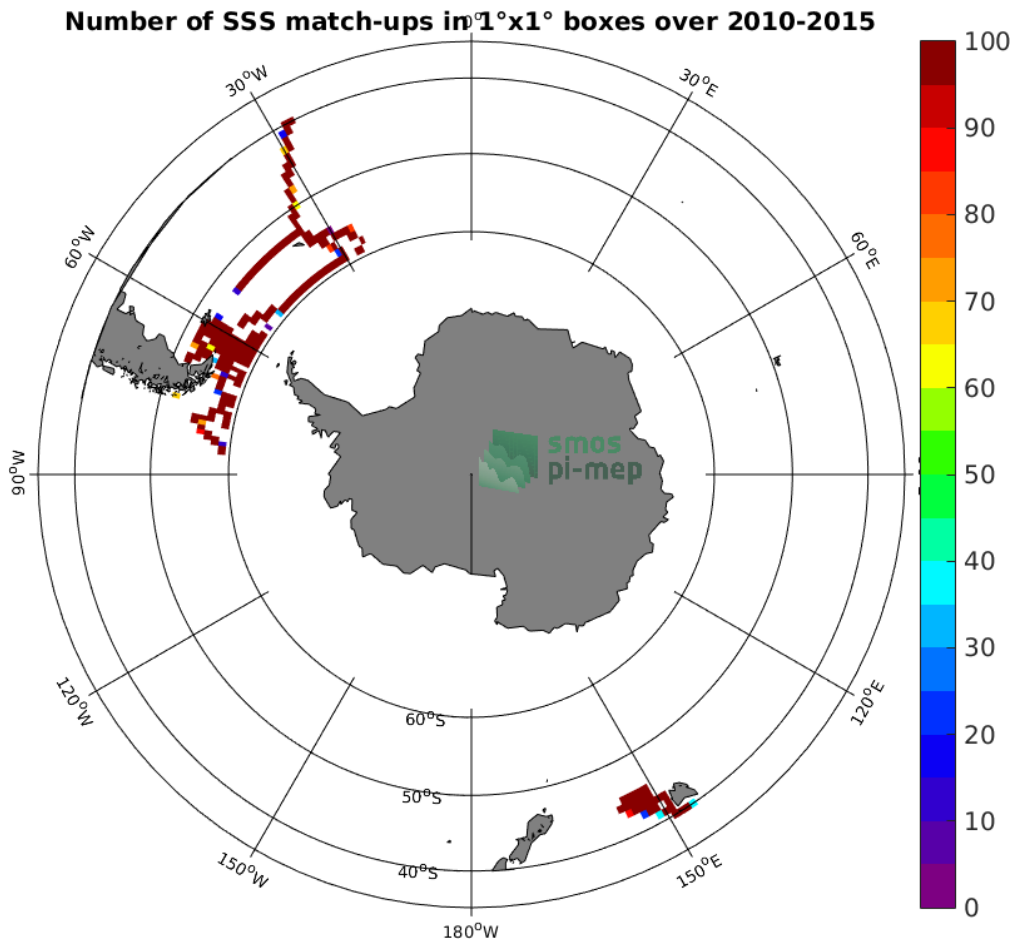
Number of SSS match-ups in 1°x1° boxes over 2010-2015

$0^oE$

$30^oW$

$30^oE$

$60^oW$

$60^oE$

$90^oW$

$90^oE$

$120^oW$

$120^oE$

$150^oW$

$150^oE$

$180^oW$

$60^oS$

$50^oS$

$40^oS$

smos
pi-mep

100
90
80
70
60
50
40
30
20
10
0